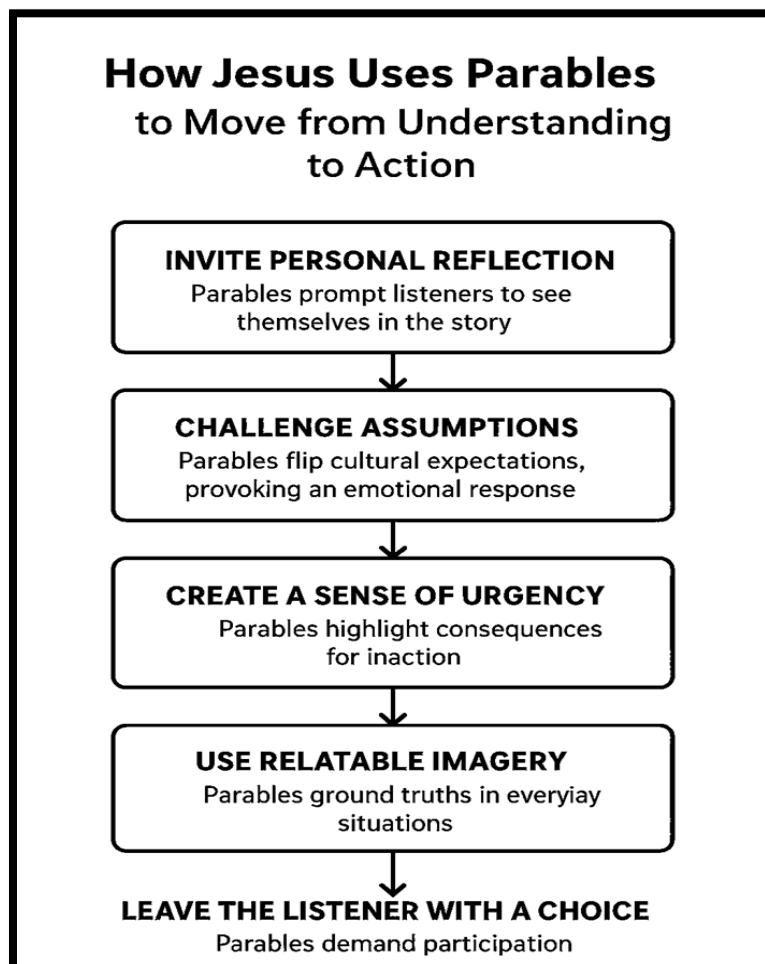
How Jesus Uses Parables to Move from Understanding to Action

INVITE PERSONAL REFLECTION
Parables prompt listeners to see themselves in the story

CHALLENGE ASSUMPTIONS
Parables flip cultural expectations, provoking an emotional response

CREATE A SENSE OF URGENCY
Parables highlight consequences for inaction

USE RELATABLE IMAGERY
Parables ground truths in everyiay situations

LEAVE THE LISTENER WITH A CHOICE
Parables demand participation